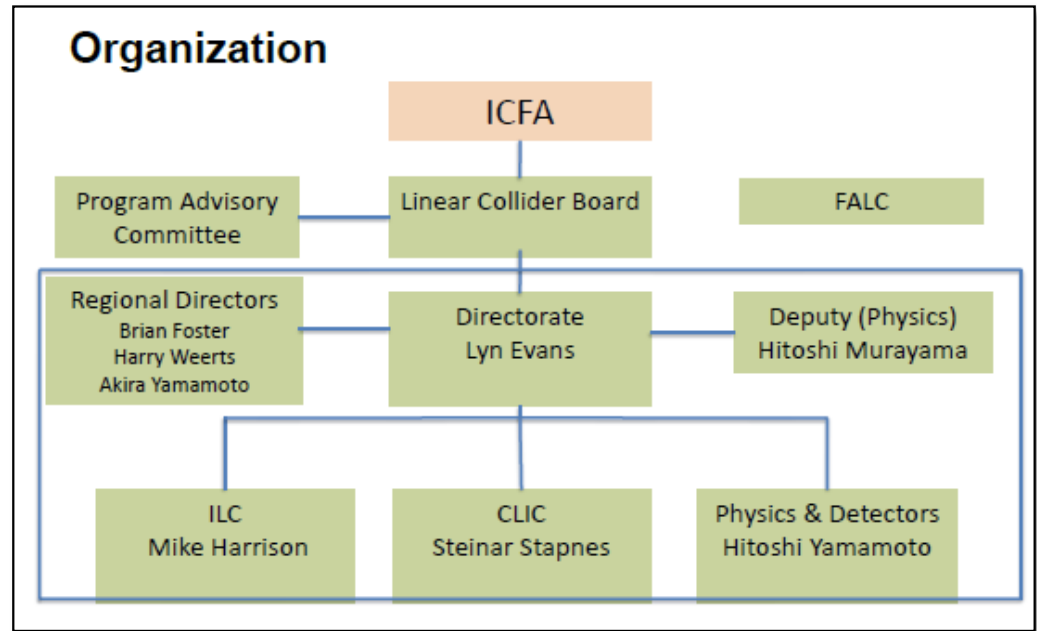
Organization

ICFA

Program Advisory Committee

Linear Collider Board

FALC

Regional Directors
Brian Foster
Harry Weerts
Akira Yamamoto

Directorate
Lyn Evans

Deputy (Physics)
Hitoshi Murayama

ILC
Mike Harrison

CLIC
Steinar Stapnes

Physics & Detectors
Hitoshi Yamamoto